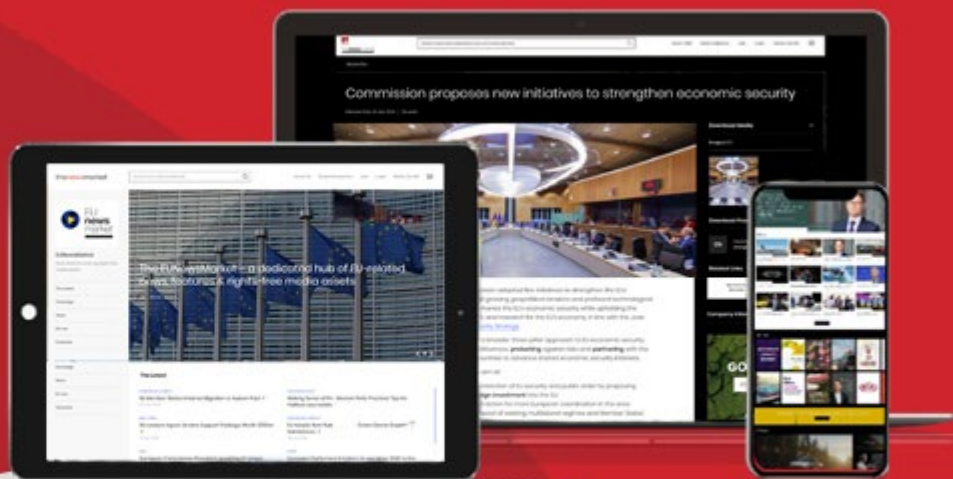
Commission proposes new initiatives to strengthen economic security

thenewsmarket

EU news market

The EU NewsMarket – a dedicated hub of EU-related news, features & rights-free media assets

The Latest

GO